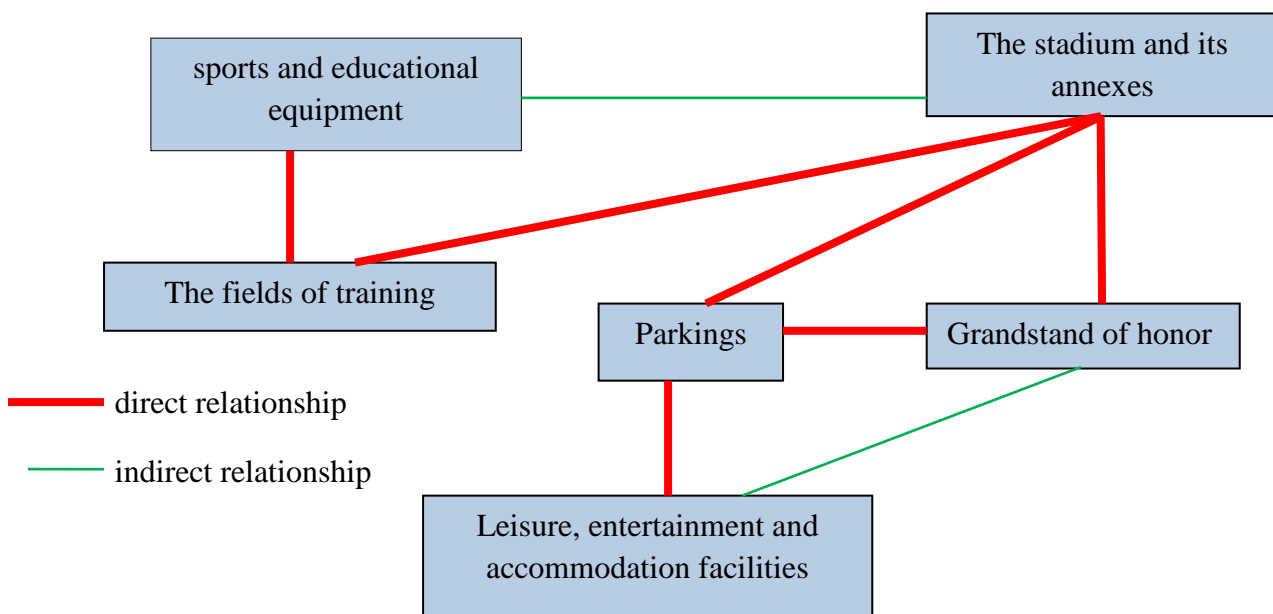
sports and educational equipment

The stadium and its annexes

The fields of training

Parkings

Grandstand of honor

direct relationship

indirect relationship

Leisure, entertainment and accommodation facilities